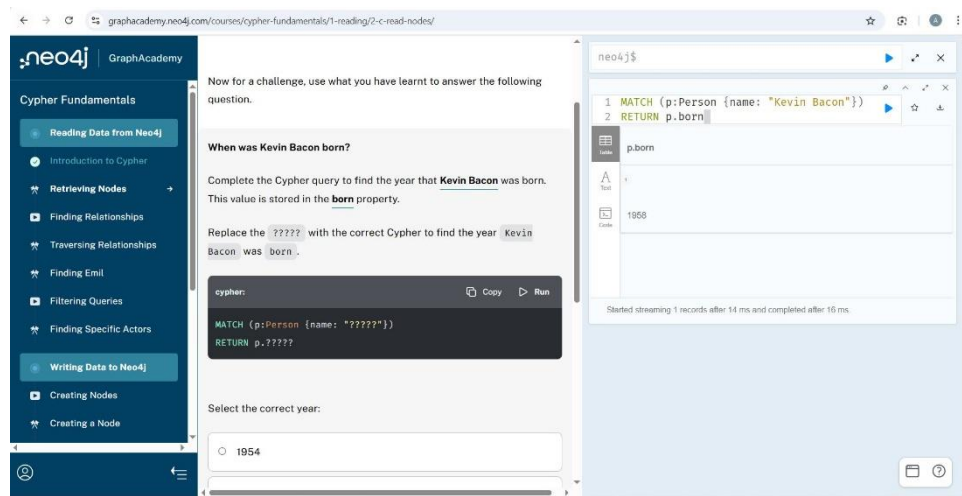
graphacademy.neo4j.com/courses/cypher-fundamentals/1-reading/2-c-read-nodes/

neo4j GraphAcademy

Cypher Fundamentals

Reading Data from Neo4j
Introduction to Cypher
Retrieving Nodes
Finding Relationships
Traversing Relationships
Finding Emil
Filtering Queries
Finding Specific Actors
Writing Data to Neo4j
Creating Nodes
Creating a Node

Now for a challenge, use what you have learnt to answer the following question.

When was Kevin Bacon born?

Complete the Cypher query to find the year that **Kevin Bacon** was born. This value is stored in the **born** property.

Replace the ????? with the correct Cypher to find the year Kevin Bacon was born.

cypher: Copy Run

MATCH (p:Person {name: "?????"})
RETURN p.?????

Select the correct year:

1954

neo4j$

1 MATCH (p:Person {name: "Kevin Bacon"})
2 RETURN p.born

Table
Text
Code

p.born

1958

Started streaming 1 records after 14 ms and completed after 16 ms.